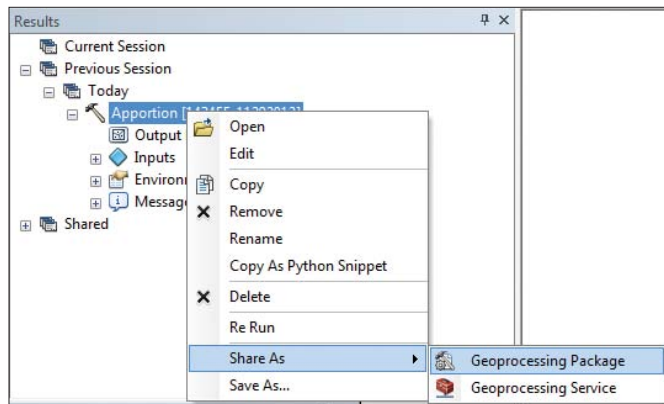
Results

Current Session
Previous Session
Today
Apportion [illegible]
Output
Inputs
Environ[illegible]
Messag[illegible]
Shared

Open
Edit
Copy
Remove
Rename
Copy As Python Snippet
Delete
Re Run
Share As
Save As...

Geoprocessing Package
Geoprocessing Service